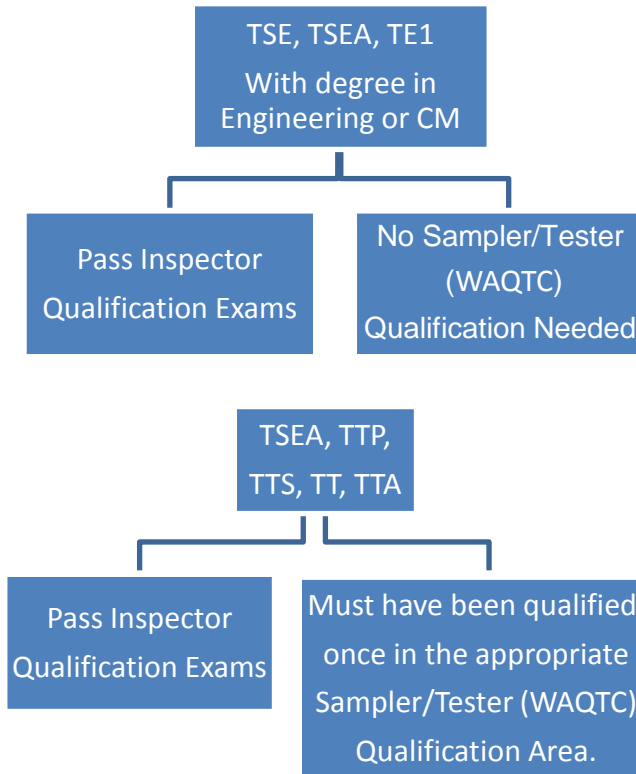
TSE, TSEA, TE1
With degree in Engineering or CM

Pass Inspector Qualification Exams

No Sampler/Tester (WAQTC) Qualification Needed

TSEA, TTP, TTS, TT, TTA

Pass Inspector Qualification Exams

Must have been qualified once in the appropriate Sampler/Tester (WAQTC) Qualification Area.